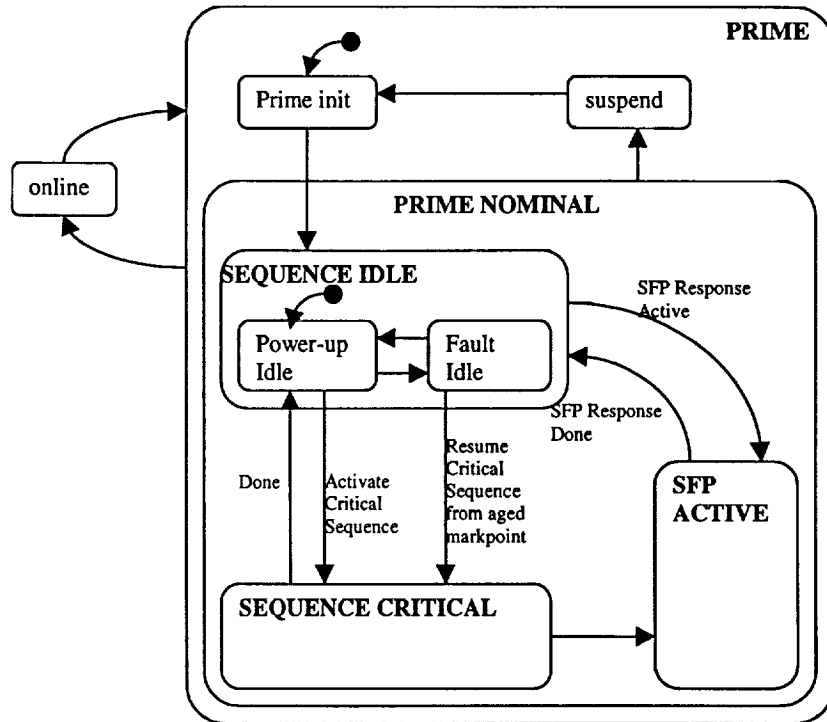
PRIME

Prime init

suspend

online

PRIME NOMINAL

SEQUENCE IDLE

SFP Response Active

Power-up Idle

Fault Idle

SFP Response Done

Done

Activate Critical Sequence

Resume Critical Sequence from aged markpoint

SFP ACTIVE

SEQUENCE CRITICAL